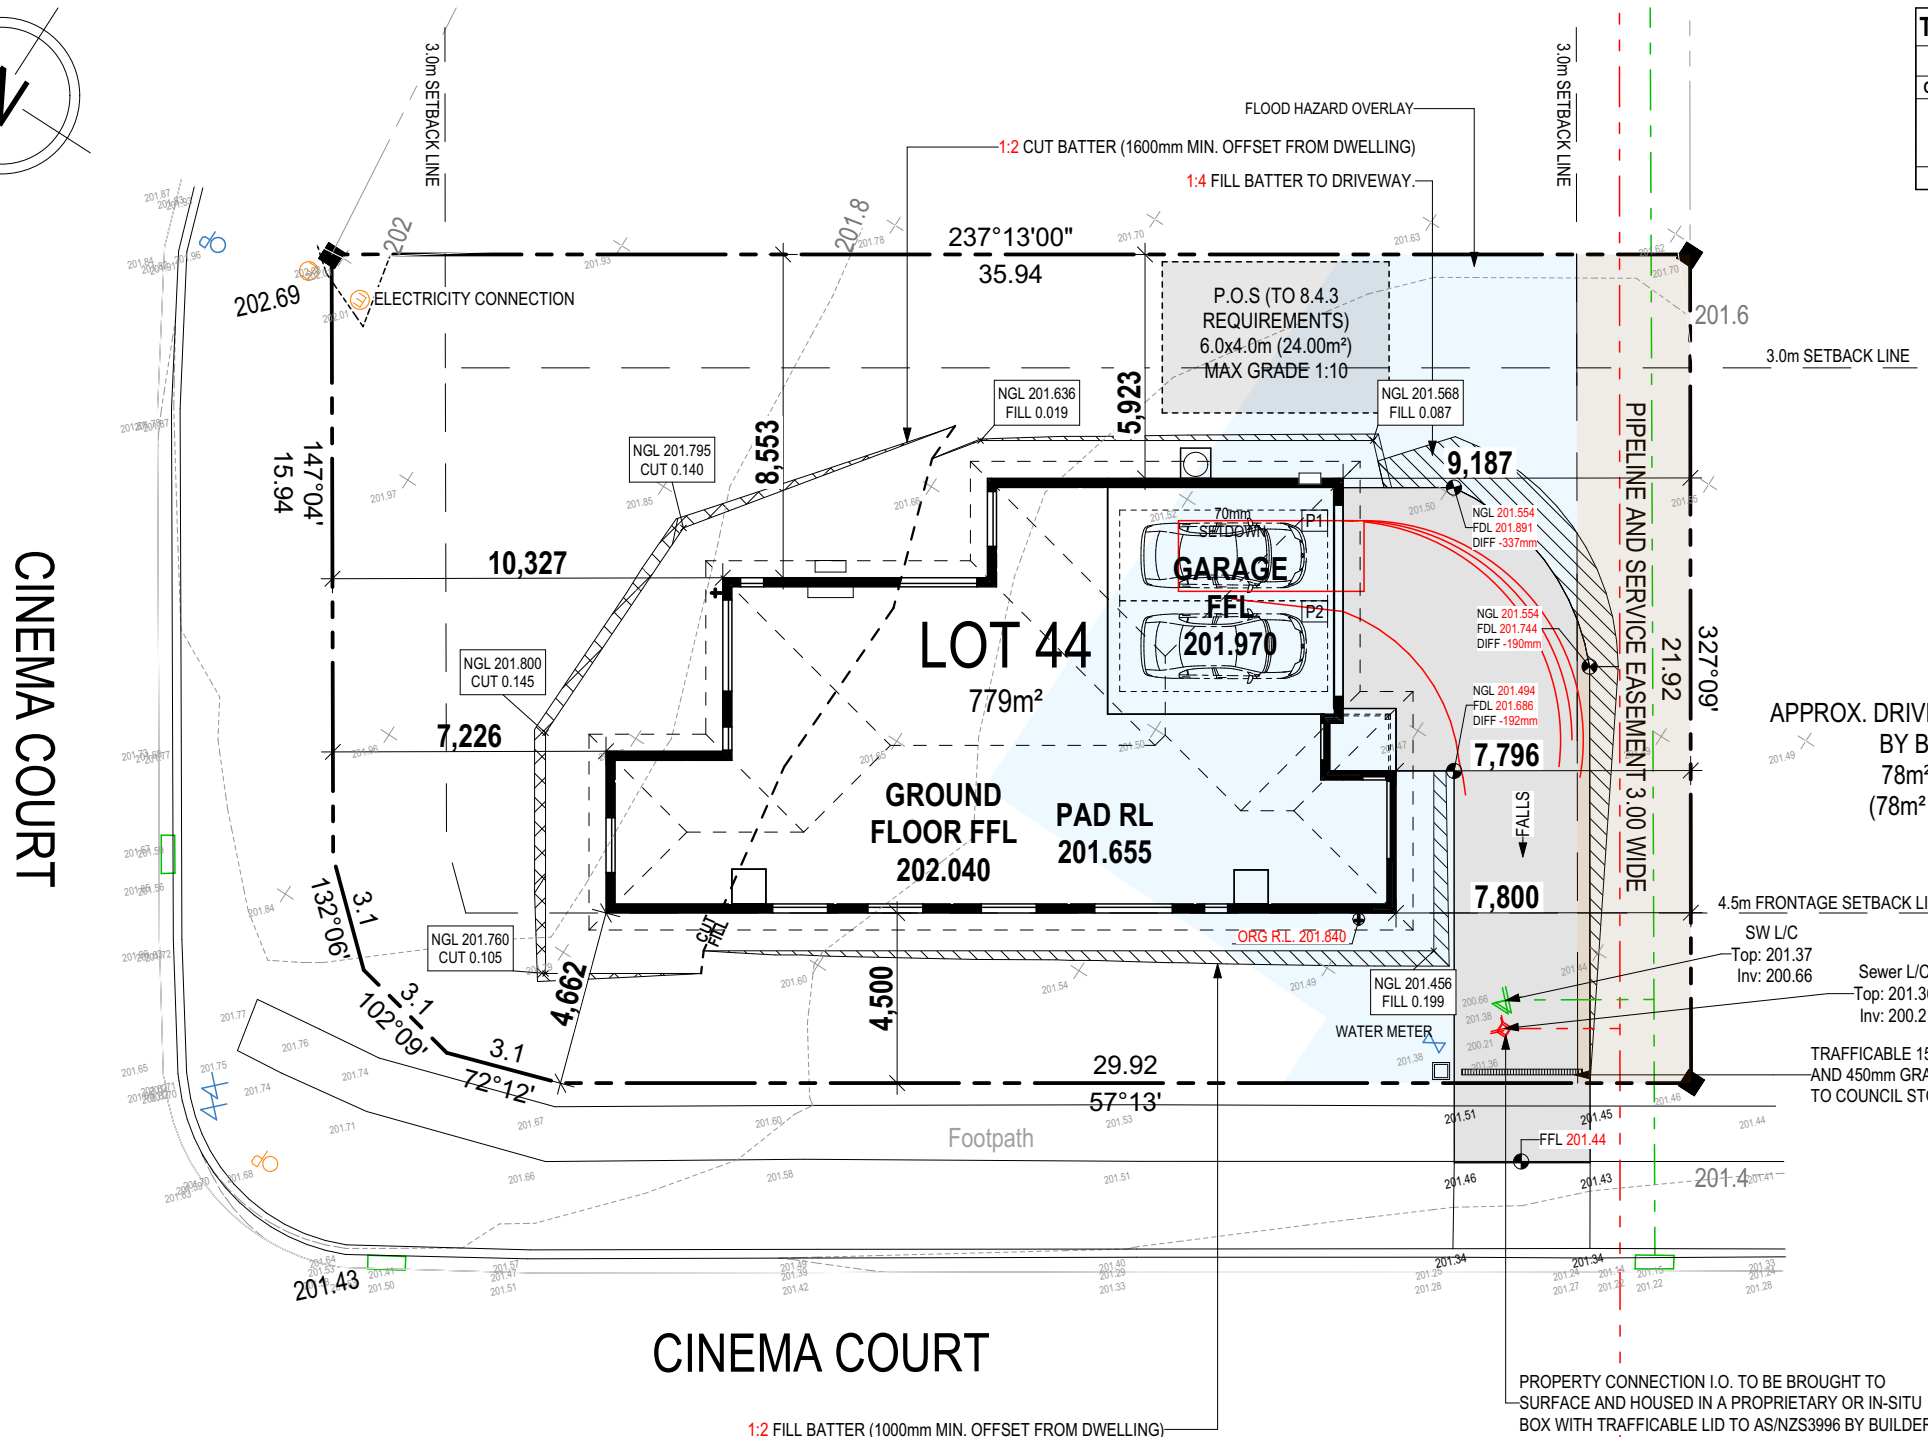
3.0m SETBACK LINE

3.0m SETBACK LINE

FLOOD HAZARD OVERLAY

1:2 CUT BATTER (1600mm MIN. OFFSET FROM DWELLING)

1:4 FILL BATTER TO DRIVEWAY.

202

201.8

237°13'00"

35.94

202.69

ELECTRICITY CONNECTION

P.O.S (TO 8.4.3 REQUIREMENTS) 6.0x4.0m (24.00m²) MAX GRADE 1:10

201.6

3.0m SETBACK LINE

NGL 201.636 FILL 0.019

5,923

NGL 201.568 FILL 0.087

NGL 201.795 CUT 0.140

8,553

9,187

147°04'

15.94

NGL 201.554 FDL 201.891 DIFF -337mm

70mm SETDOWN

P1

10,327

GARAGE

FFL

201.970

P2

NGL 201.554 FDL 201.744 DIFF -190mm

LOT 44

779m²

PIPELINE AND SERVICE EASEMENT 3.00 WIDE

21.92

327°09'

NGL 201.800 CUT 0.145

NGL 201.494 FDL 201.686 DIFF -192mm

APPROX. DRIV

BY B

78m

(78m²

7,226

7,796

GROUND FLOOR FFL 202.040

PAD RL 201.655

FALLS

CINEMA COURT

7,800

4.5m FRONTAGE SETBACK LI

132°06'

3.1

CUT FILL

ORG R.L. 201.840

NGL 201.760 CUT 0.105

SW L/C Top: 201.37 Inv: 200.66

Sewer L/C Top: 201.3 Inv: 200.2

4,662

4,500

NGL 201.456 FILL 0.199

102°09'

3.1

WATER METER

TRAFFICABLE 15 AND 450mm GRA TO COUNCIL ST

3.1

29.92

72°12'

57°13'

Footpath

FFL 201.44

201.4

201.43

CINEMA COURT

PROPERTY CONNECTION I.O. TO BE BROUGHT TO SURFACE AND HOUSED IN A PROPRIETARY OR IN-SITU BOX WITH TRAFFICABLE LID TO AS/NZS3996 BY BUILDER

1:2 FILL BATTER (1000mm MIN. OFFSET FROM DWELLING)